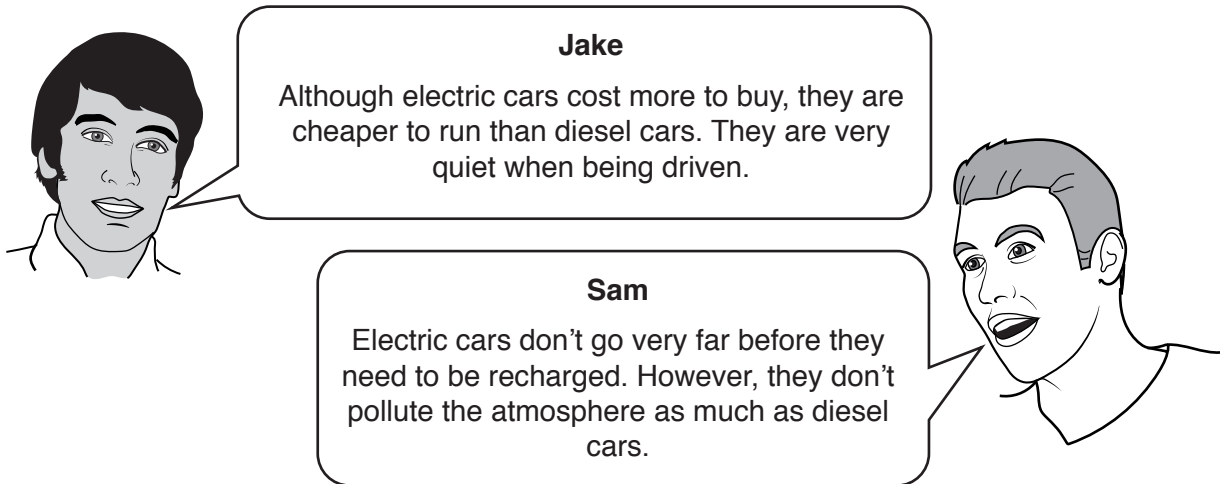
Jake

Although electric cars cost more to buy, they are cheaper to run than diesel cars. They are very quiet when being driven.

Sam

Electric cars don’t go very far before they need to be recharged. However, they don’t pollute the atmosphere as much as diesel cars.